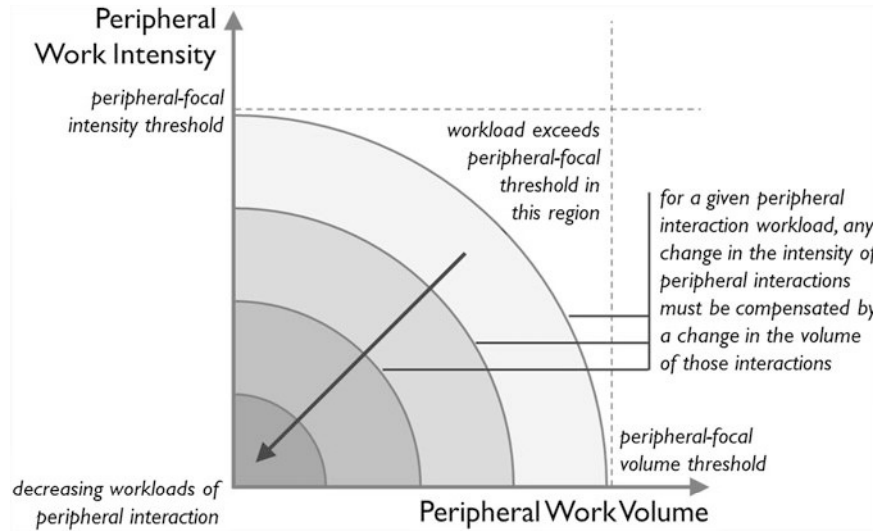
Peripheral Work Intensity

peripheral-focal intensity threshold

workload exceeds peripheral-focal threshold in this region

for a given peripheral interaction workload, any change in the intensity of peripheral interactions must be compensated by a change in the volume of those interactions

peripheral-focal volume threshold

decreasing workloads of peripheral interaction

Peripheral Work Volume